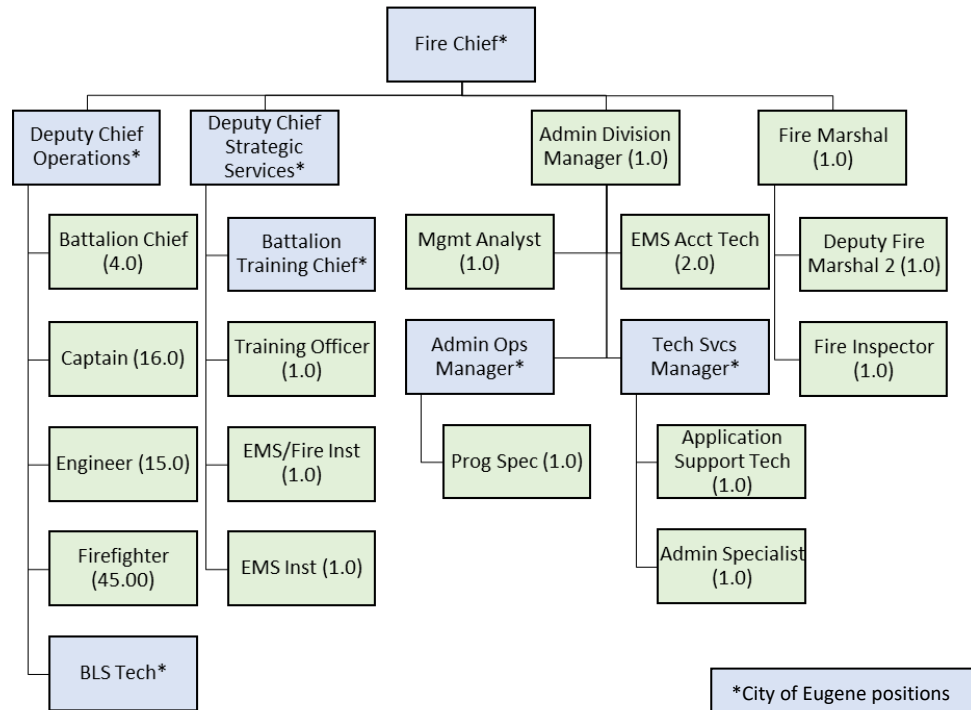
Fire Chief*

Deputy Chief Operations*

Battalion Chief (4.0)

Captain (16.0)

Engineer (15.0)

Firefighter (45.00)

BLS Tech*

Deputy Chief Strategic Services*

Battalion Training Chief*

Training Officer (1.0)

EMS/Fire Inst (1.0)

EMS Inst (1.0)

Admin Division Manager (1.0)

Mgmt Analyst (1.0)

EMS Acct Tech (2.0)

Admin Ops Manager*

Prog Spec (1.0)

Tech Svcs Manager*

Application Support Tech (1.0)

Admin Specialist (1.0)

Fire Marshal (1.0)

Deputy Fire Marshal 2 (1.0)

Fire Inspector (1.0)

*City of Eugene positions